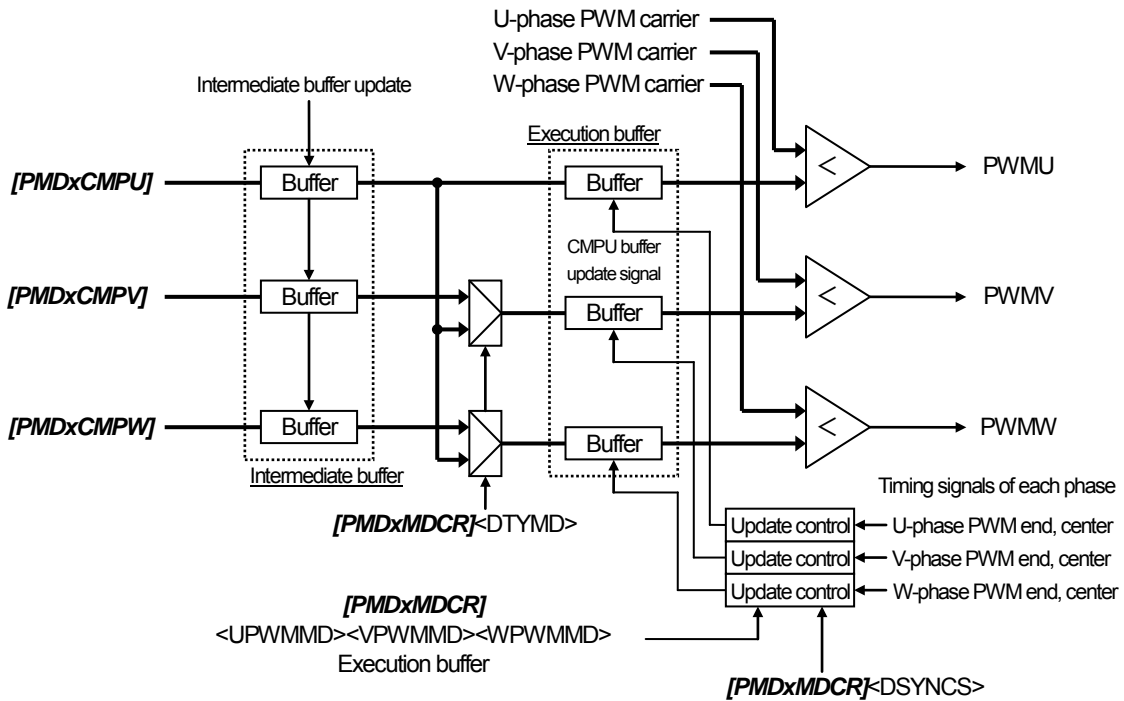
U-phase PWM carrier
V-phase PWM carrier
W-phase PWM carrier

Intermediate buffer update

Execution buffer

[PMDxCMPU]
Buffer
Buffer
PWMU

CMPU buffer update signal

[PMDxCMPV]
Buffer
Buffer
PWMV

[PMDxCMPW]
Buffer
Buffer
PWMW

Intermediate buffer

Timing signals of each phase

[PMDxMDCR]<DTYMD>

Update control
U-phase PWM end, center
Update control
V-phase PWM end, center
Update control
W-phase PWM end, center

[PMDxMDCR]
<UPWMMD><VPWMMD><WPWMMD>
Execution buffer

[PMDxMDCR]<DSYNCS>